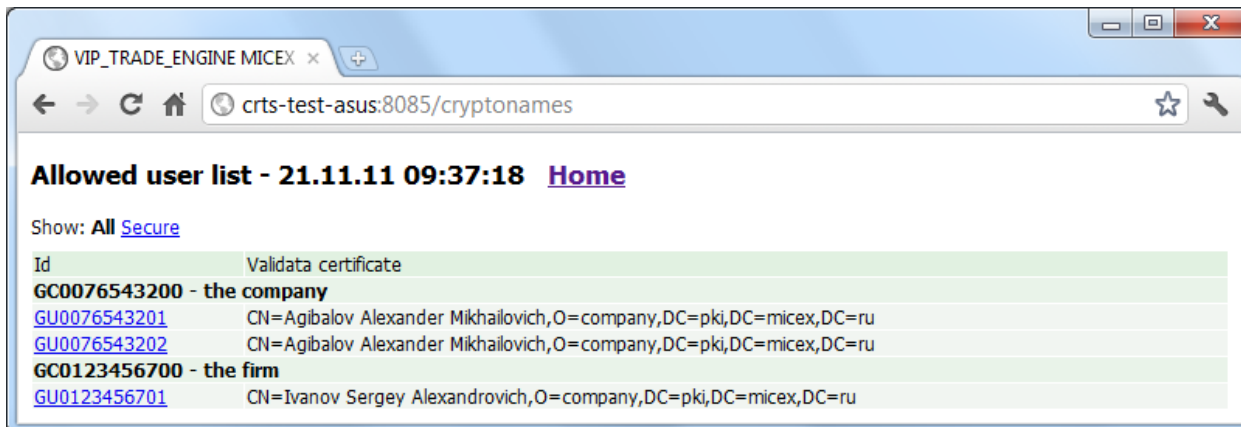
VIP_TRADE_ENGINE MICEX ×

crts-test-asus:8085/cryptonames

**Allowed user list - 21.11.11 09:37:18** Home

Show: **All** Secure

| Id | Validata certificate |
|---|---|
| **GC0076543200 - the company** | |
| GU0076543201 | CN=Agibalov Alexander Mikhailovich,O=company,DC=pki,DC=micex,DC=ru |
| GU0076543202 | CN=Agibalov Alexander Mikhailovich,O=company,DC=pki,DC=micex,DC=ru |
| **GC0123456700 - the firm** | |
| GU0123456701 | CN=Ivanov Sergey Alexandrovich,O=company,DC=pki,DC=micex,DC=ru |